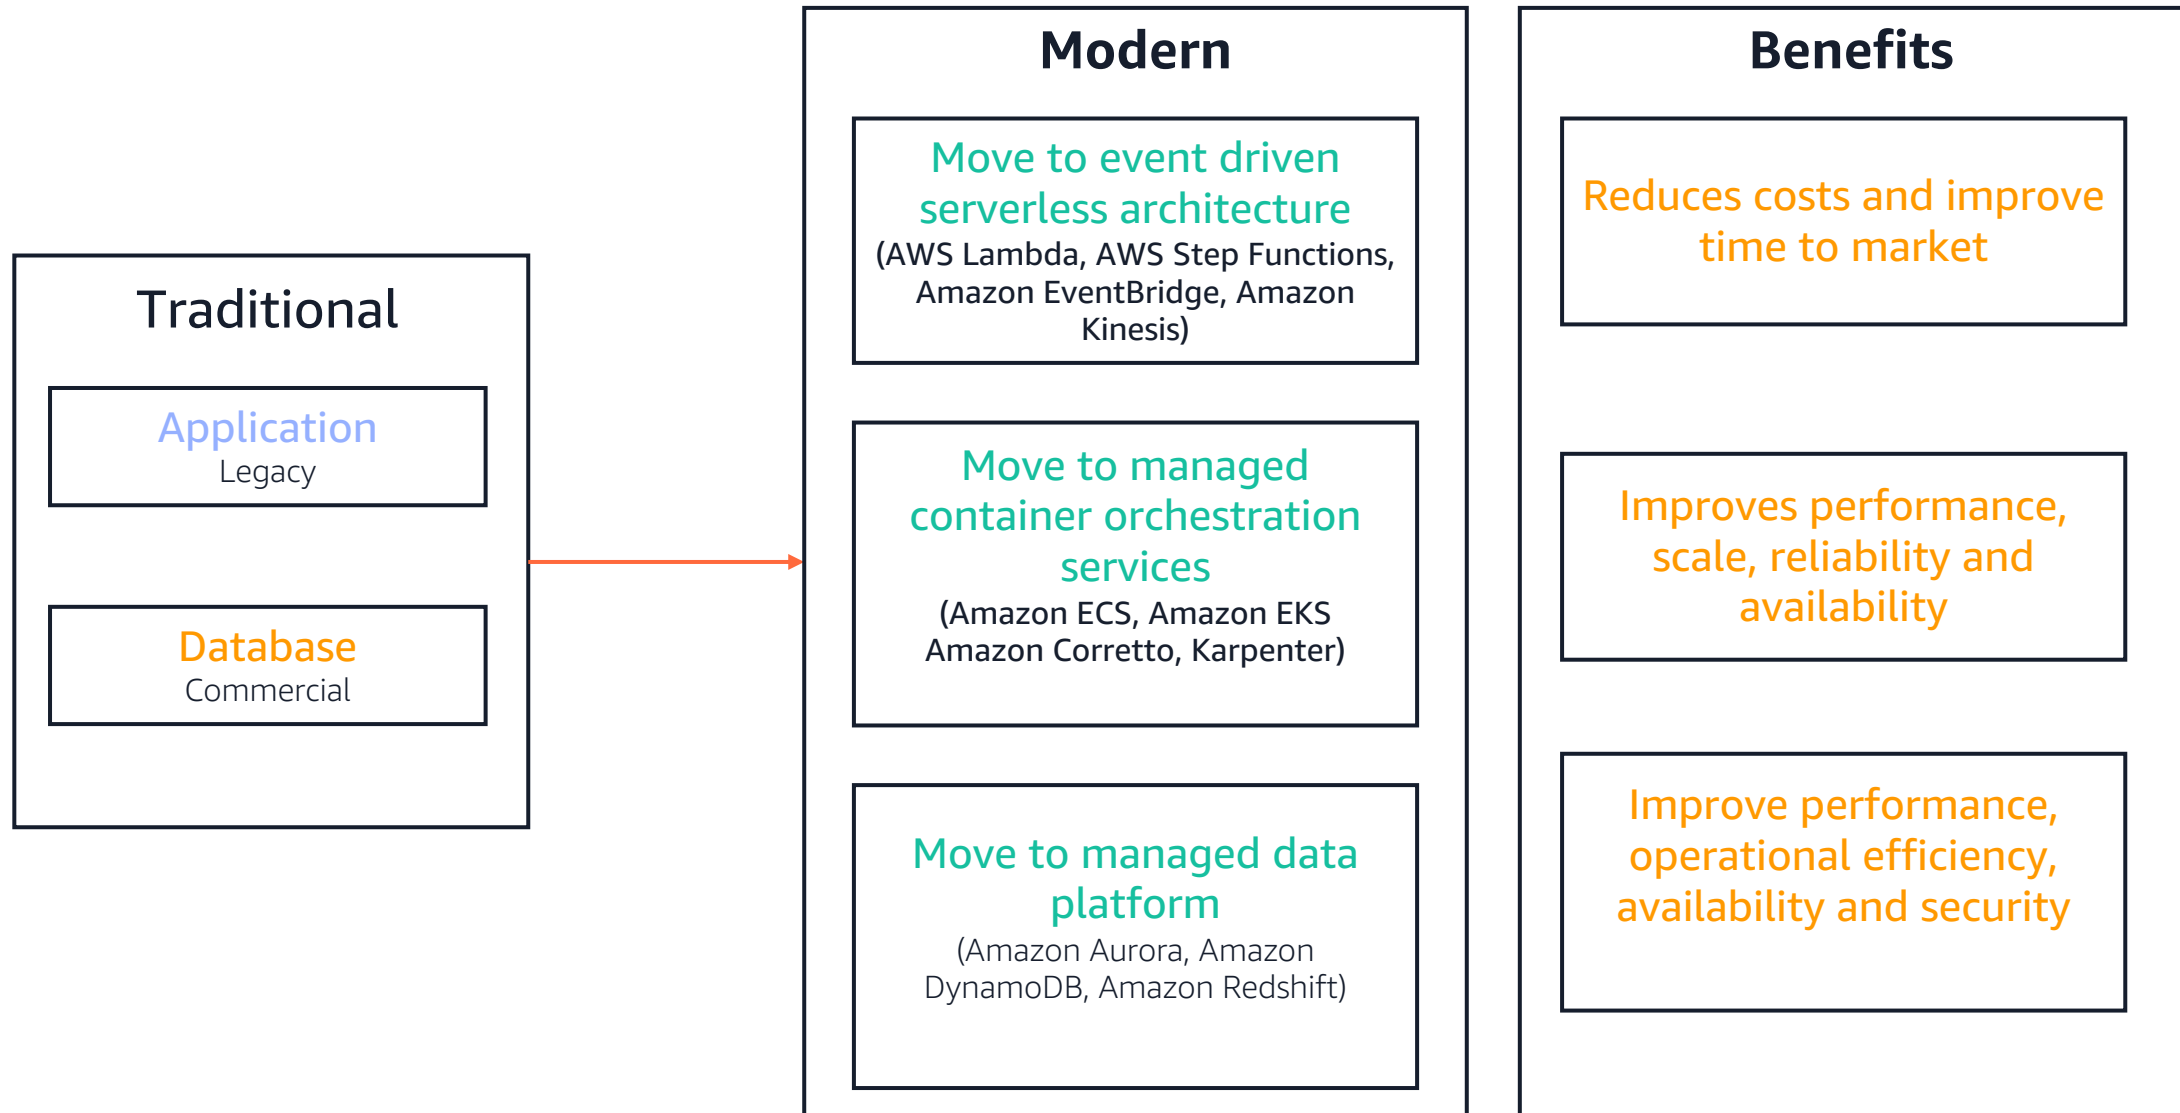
Traditional

Application
Legacy

Database
Commercial

Modern

Move to event driven serverless architecture
(AWS Lambda, AWS Step Functions, Amazon EventBridge, Amazon Kinesis)

Move to managed container orchestration services
(Amazon ECS, Amazon EKS Amazon Corretto, Karpenter)

Move to managed data platform
(Amazon Aurora, Amazon DynamoDB, Amazon Redshift)

Benefits

Reduces costs and improve time to market

Improves performance, scale, reliability and availability

Improve performance, operational efficiency, availability and security